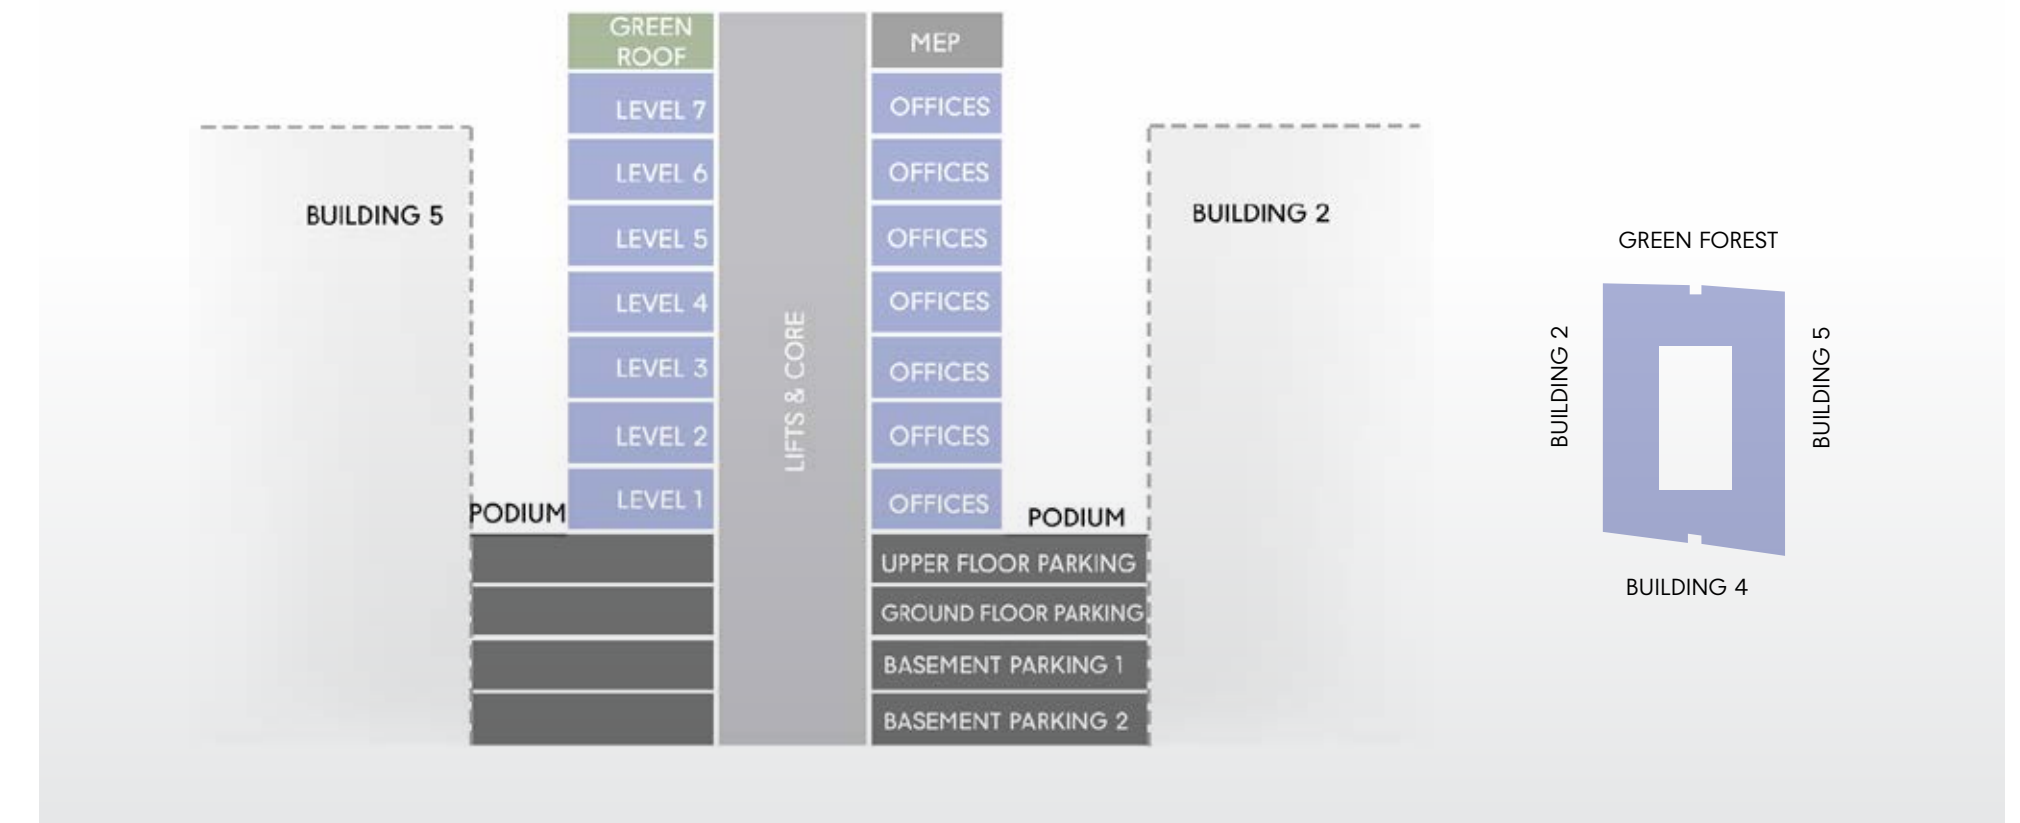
GREEN ROOF
MEP
LEVEL 7
OFFICES
LEVEL 6
OFFICES
BUILDING 5
BUILDING 2
LEVEL 5
OFFICES
LEVEL 4
OFFICES
LEVEL 3
OFFICES
LEVEL 2
OFFICES
LEVEL 1
OFFICES
LIFTS & CORE
PODIUM
PODIUM
UPPER FLOOR PARKING
GROUND FLOOR PARKING
BASEMENT PARKING 1
BASEMENT PARKING 2

GREEN FOREST
BUILDING 2
BUILDING 5
BUILDING 4